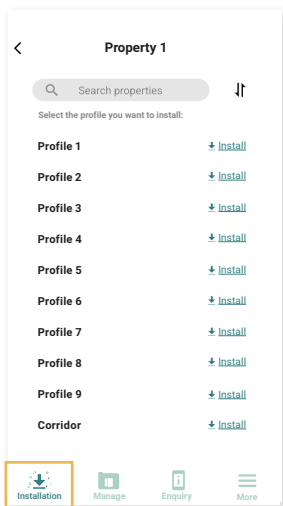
Property 1

Search properties

Select the profile you want to install:

| | |
|---|---|
| Profile 1 | Install |
| Profile 2 | Install |
| Profile 3 | Install |
| Profile 4 | Install |
| Profile 5 | Install |
| Profile 6 | Install |
| Profile 7 | Install |
| Profile 8 | Install |
| Profile 9 | Install |
| Corridor | Install |

Installation Manage Enquiry More